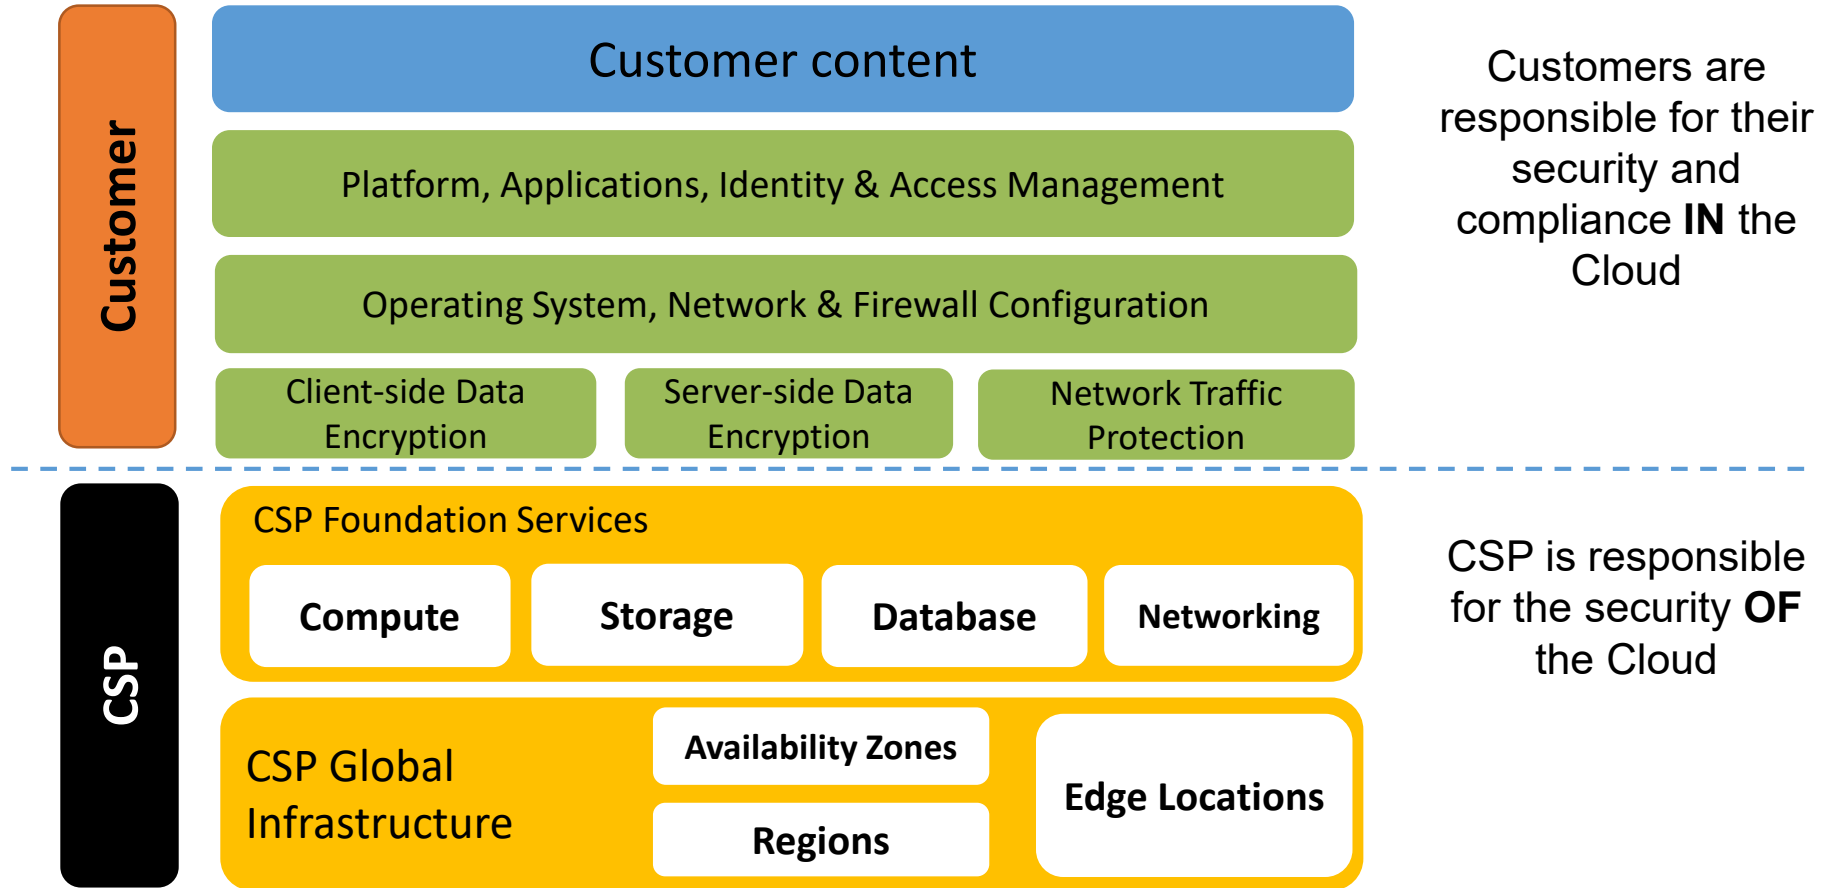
Customer

Customer content

Platform, Applications, Identity & Access Management

Operating System, Network & Firewall Configuration

Client-side Data Encryption

Server-side Data Encryption

Network Traffic Protection

Customers are responsible for their security and compliance **IN** the Cloud

CSP

CSP Foundation Services

Compute

Storage

Database

Networking

CSP Global Infrastructure

Availability Zones

Regions

Edge Locations

CSP is responsible for the security **OF** the Cloud